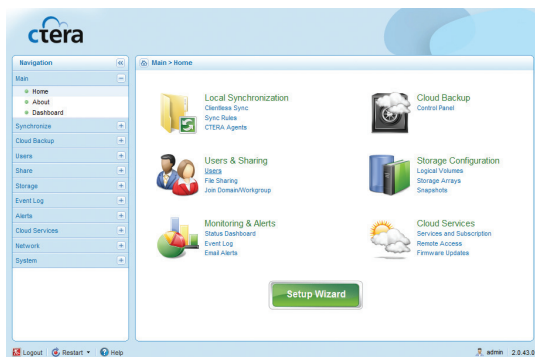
ctera

Navigation

Main
Home
About
Dashboard
Synchronize
Cloud Backup
Users
Share
Storage
Event Log
Alerts
Cloud Services
Network
System

Main > Home

Local Synchronization
Clientless Sync
Sync Rules
CTERA Agents

Cloud Backup
Control Panel

Users & Sharing
Users
File Sharing
Join Domain/Workgroup

Storage Configuration
Logical Volumes
Storage Arrays
Snapshots

Monitoring & Alerts
Status Dashboard
Event Log
Email Alerts

Cloud Services
Services and Subscription
Remote Access
Firmware Updates

Setup Wizard

Logout Restart Help

admin 2.0.43.0